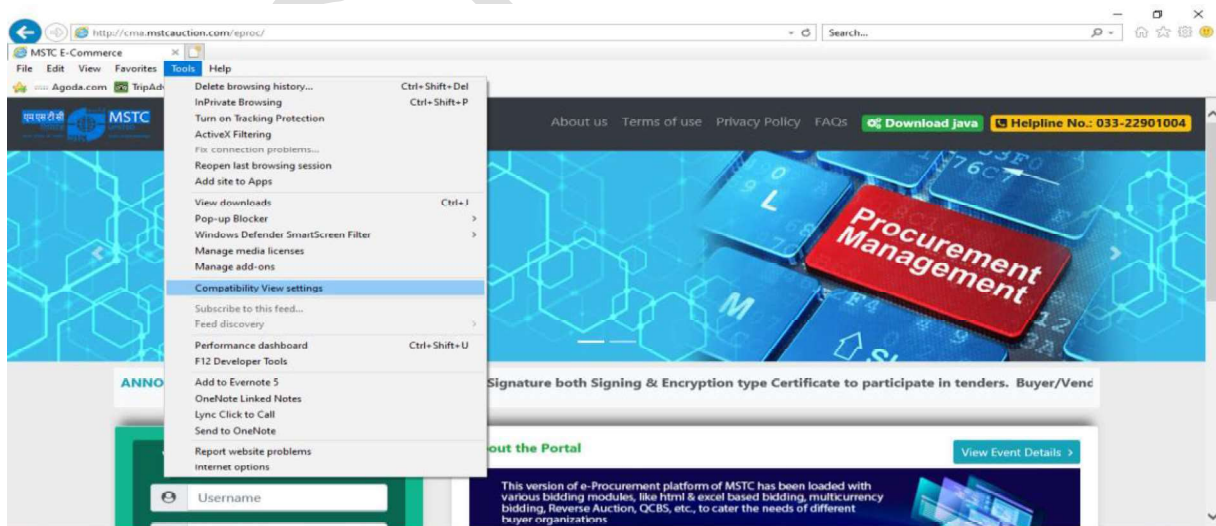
http://cms.mstcauction.com/epros/

Search...

MSTC E-Commerce

File Edit View Favorites Tools Help

Agoda.com TripAdv

Delete browsing history... Ctrl+Shift+Del
InPrivate Browsing Ctrl+Shift+P
Turn on Tracking Protection
ActiveX Filtering
Fix connection problems...
Reopen last browsing session
Add site to Apps
View downloads Ctrl+J
Pop-up Blocker
Windows Defender SmartScreen Filter
Manage media licenses
Manage add-ons
Compatibility View settings
Subscribe to this feed...
Feed discovery
Performance dashboard Ctrl+Shift+U
F12 Developer Tools
Add to Evernote 5
OneNote Linked Notes
Lync Click to Call
Send to OneNote
Report website problems
Internet options

एमएसटीसी MSTC

About us Terms of use Privacy Policy FAQs Download java Helpline No.: 033-22901004

Procurement Management

ANNO

Signature both Signing & Encryption type Certificate to participate in tenders. Buyer/Vend

out the Portal

View Event Details >

This version of e-Procurement platform of MSTC has been loaded with various bidding modules, like html & excel based bidding, multicurrency bidding, Reverse Auction, QCBS, etc., to cater the needs of different buyer organizations

Username